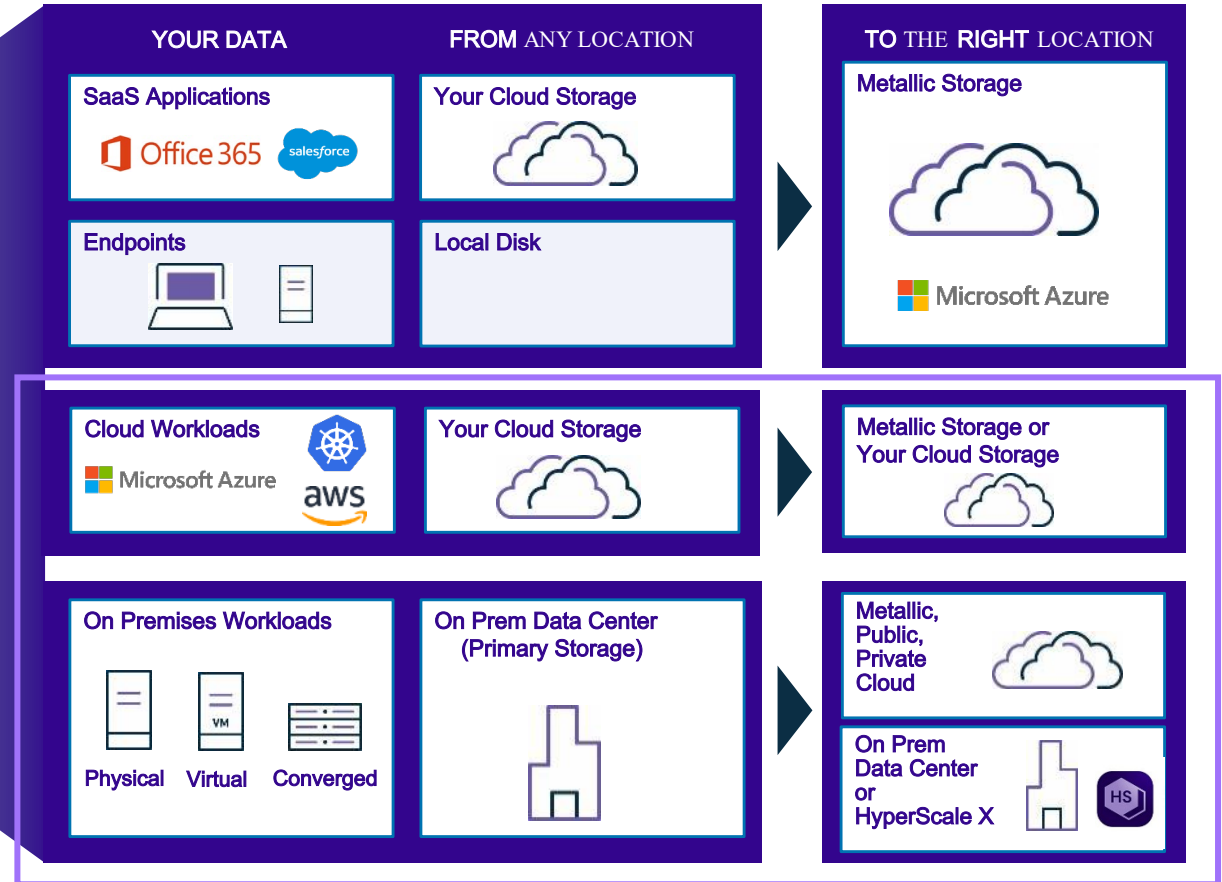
YOUR DATA

FROM ANY LOCATION

TO THE RIGHT LOCATION

SaaS Applications

Office 365

salesforce

Your Cloud Storage

Metallic Storage

Endpoints

Local Disk

Microsoft Azure

Cloud Workloads

Microsoft Azure

aws

Your Cloud Storage

Metallic Storage or Your Cloud Storage

On Premises Workloads

VM

Physical

Virtual

Converged

On Prem Data Center (Primary Storage)

Metallic, Public, Private Cloud

On Prem Data Center or HyperScale X

HS